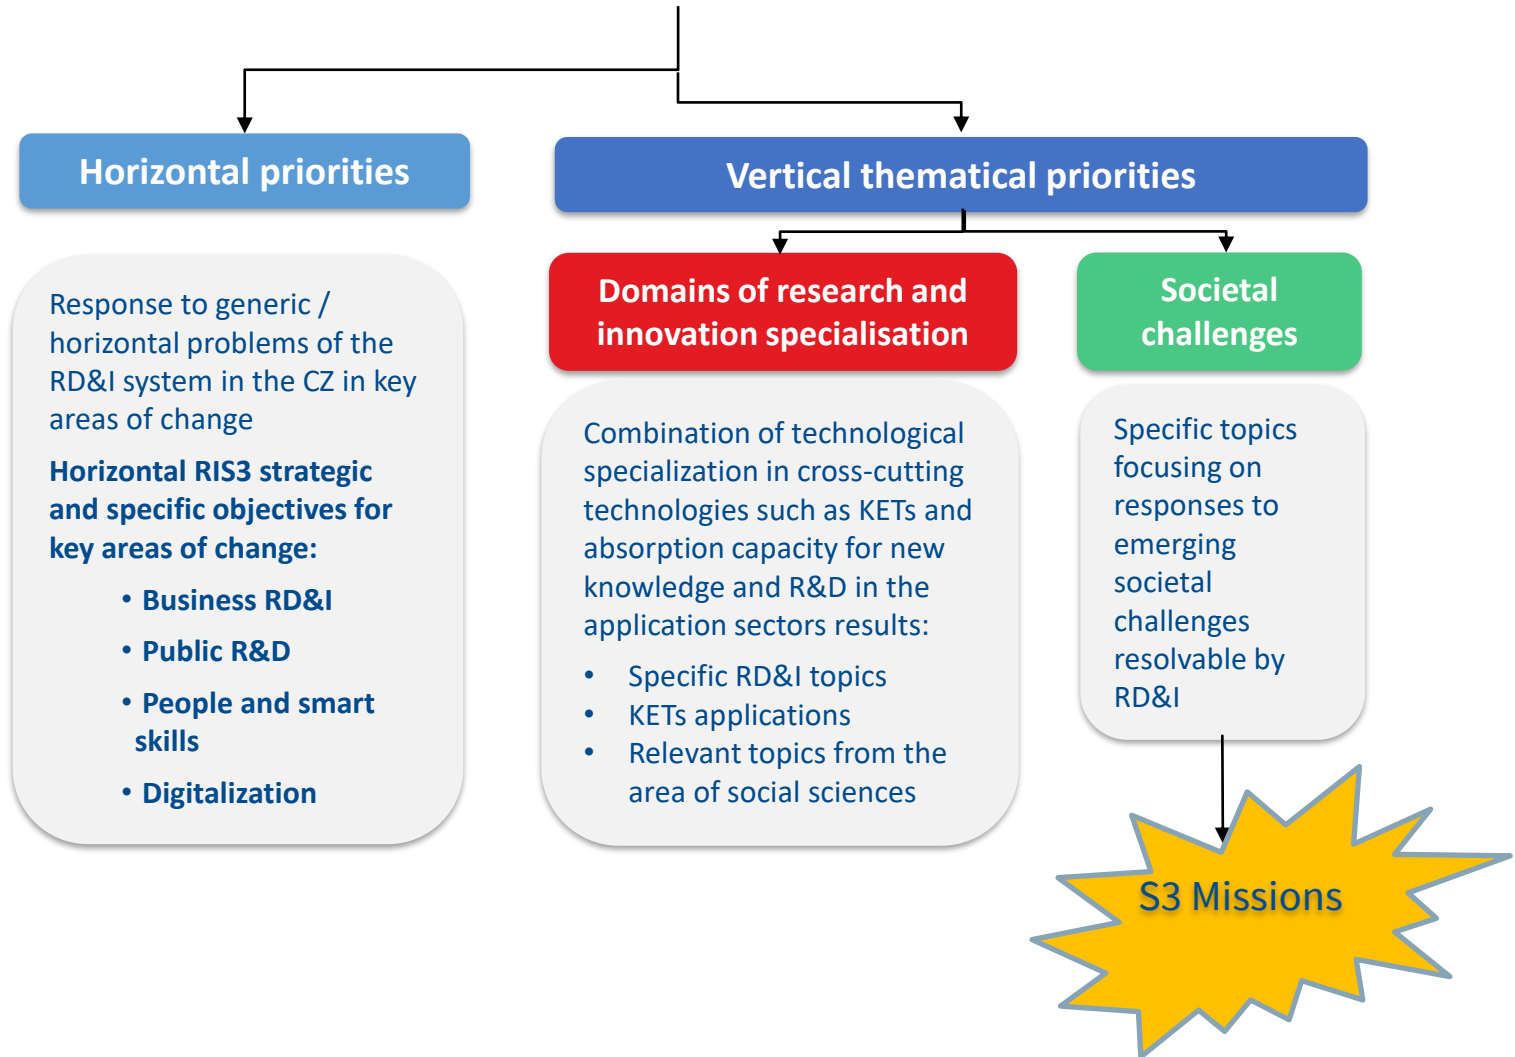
Horizontal priorities

Vertical thematical priorities

Response to generic / horizontal problems of the RD&I system in the CZ in key areas of change

Horizontal RIS3 strategic and specific objectives for key areas of change:

• Business RD&I
• Public R&D
• People and smart skills
• Digitalization

Domains of research and innovation specialisation

Combination of technological specialization in cross-cutting technologies such as KETs and absorption capacity for new knowledge and R&D in the application sectors results:

• Specific RD&I topics
• KETs applications
• Relevant topics from the area of social sciences

Societal challenges

Specific topics focusing on responses to emerging societal challenges resolvable by RD&I

S3 Missions